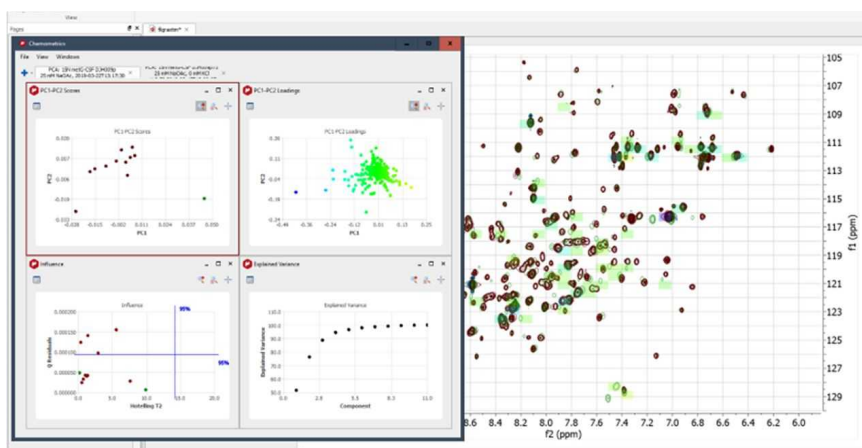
View

Pages

Spectra*

Chemometrics

File View Window

PCA: 15N-HetG-CSF 0.0400b 25 mM NaOAc, 2016-03-22T15:17:30

PCA: 15N-HetG-CSF 0.0400b 25 mM NaOAc, 0 mM NaCl

PC1-PC2 Scores

PC1-PC2 Scores

0.028

0.007

-0.004

-0.019

-0.033

PC2

-0.028 -0.015 -0.002 0.011 0.024 0.037 0.050

PC1

PC1-PC2 Loadings

PC1-PC2 Loadings

0.38

0.18

-0.18

-0.38

PC2

-0.49 -0.36 -0.24 -0.12 0.01 0.15 0.25

PC1

Influence

Influence

95%

0.000200

0.000100

0.000050

Q Residuals

95%

0.0 5.0 10.0 15.0 20.0

Hotelling T2

Explained Variance

Explained Variance

110.0

100.0

90.0

80.0

70.0

60.0

50.0

Explained Variance

1.0 3.0 5.0 7.0 9.0 11.0

Component

105

107

109

111

113

115

117

119

121

123

125

127

129

f1 (ppm)

8.6 8.4 8.2 8.0 7.8 7.6 7.4 7.2 7.0 6.8 6.6 6.4 6.2 6.0

f2 (ppm)